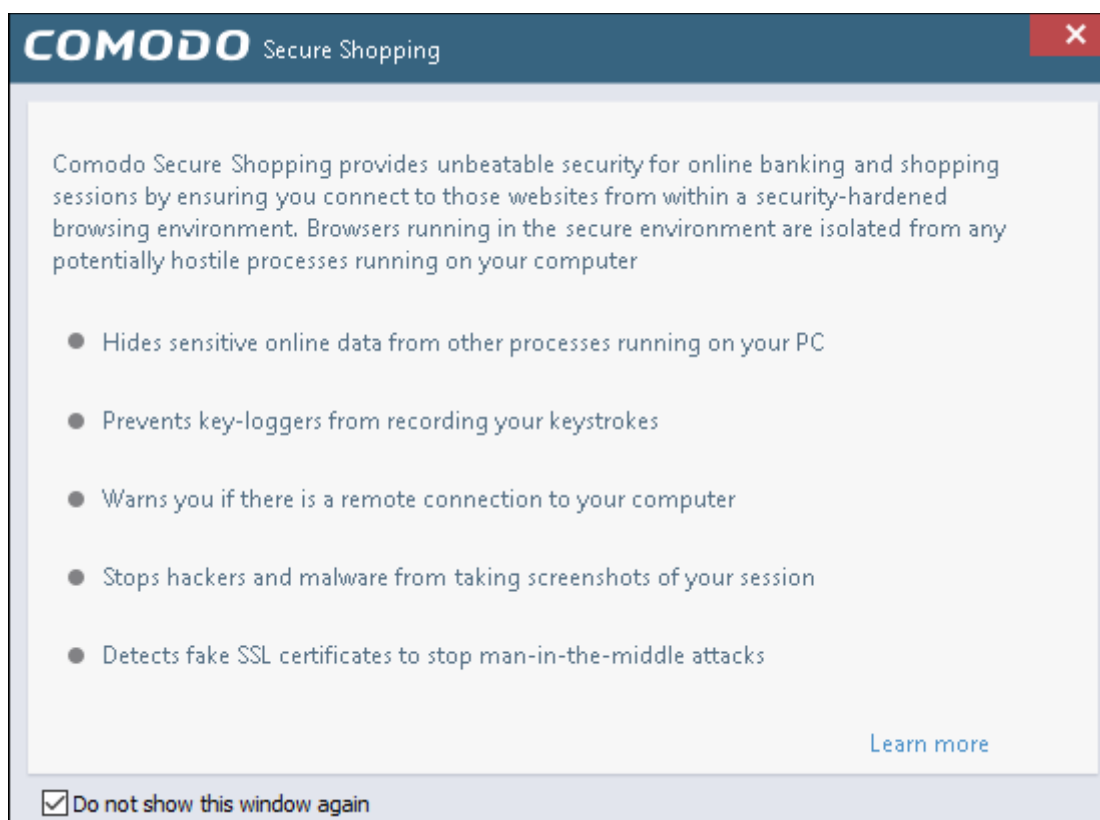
COMODO Secure Shopping

Comodo Secure Shopping provides unbeatable security for online banking and shopping sessions by ensuring you connect to those websites from within a security-hardened browsing environment. Browsers running in the secure environment are isolated from any potentially hostile processes running on your computer

- Hides sensitive online data from other processes running on your PC
- Prevents key-loggers from recording your keystrokes
- Warns you if there is a remote connection to your computer
- Stops hackers and malware from taking screenshots of your session
- Detects fake SSL certificates to stop man-in-the-middle attacks

Learn more

Do not show this window again